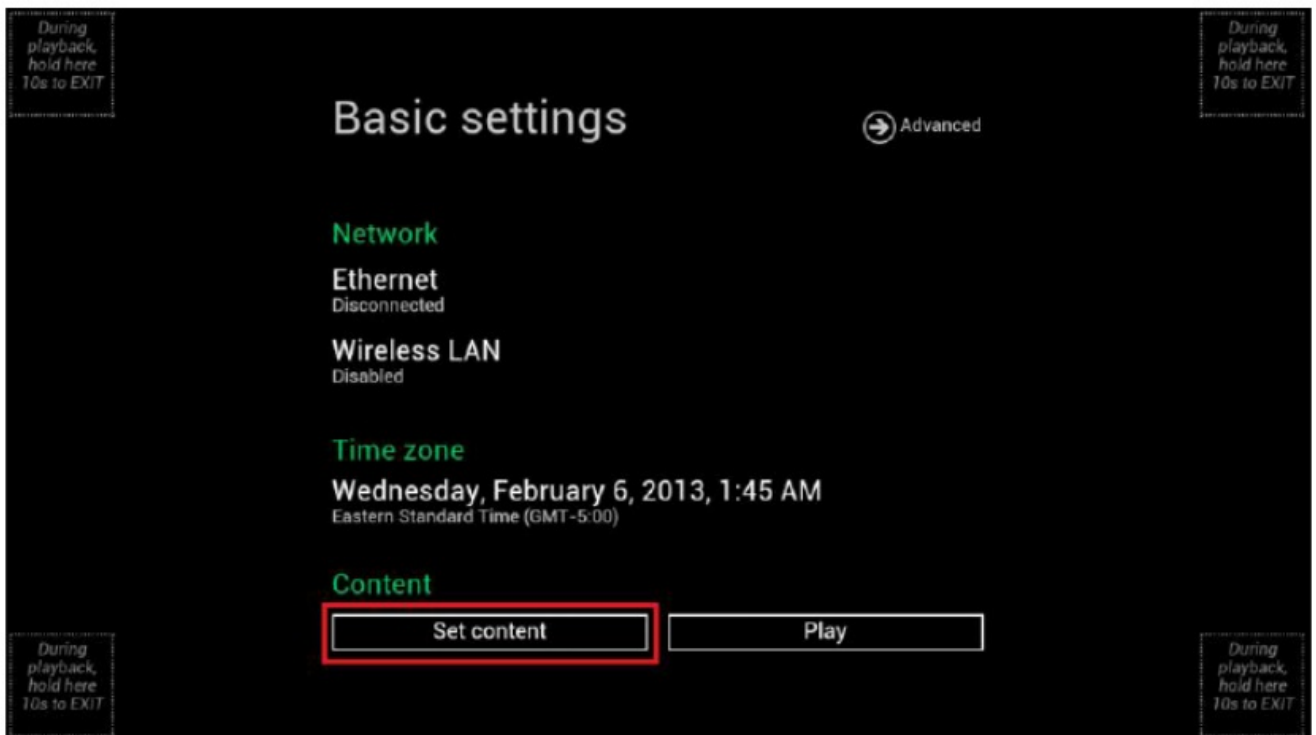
During playback, hold here 10s to EXIT

During playback, hold here 10s to EXIT

Basic settings

Advanced

Network

Ethernet
Disconnected

Wireless LAN
Disabled

Time zone

Wednesday, February 6, 2013, 1:45 AM
Eastern Standard Time (GMT-5:00)

Content

Set content

Play

During playback, hold here 10s to EXIT

During playback, hold here 10s to EXIT